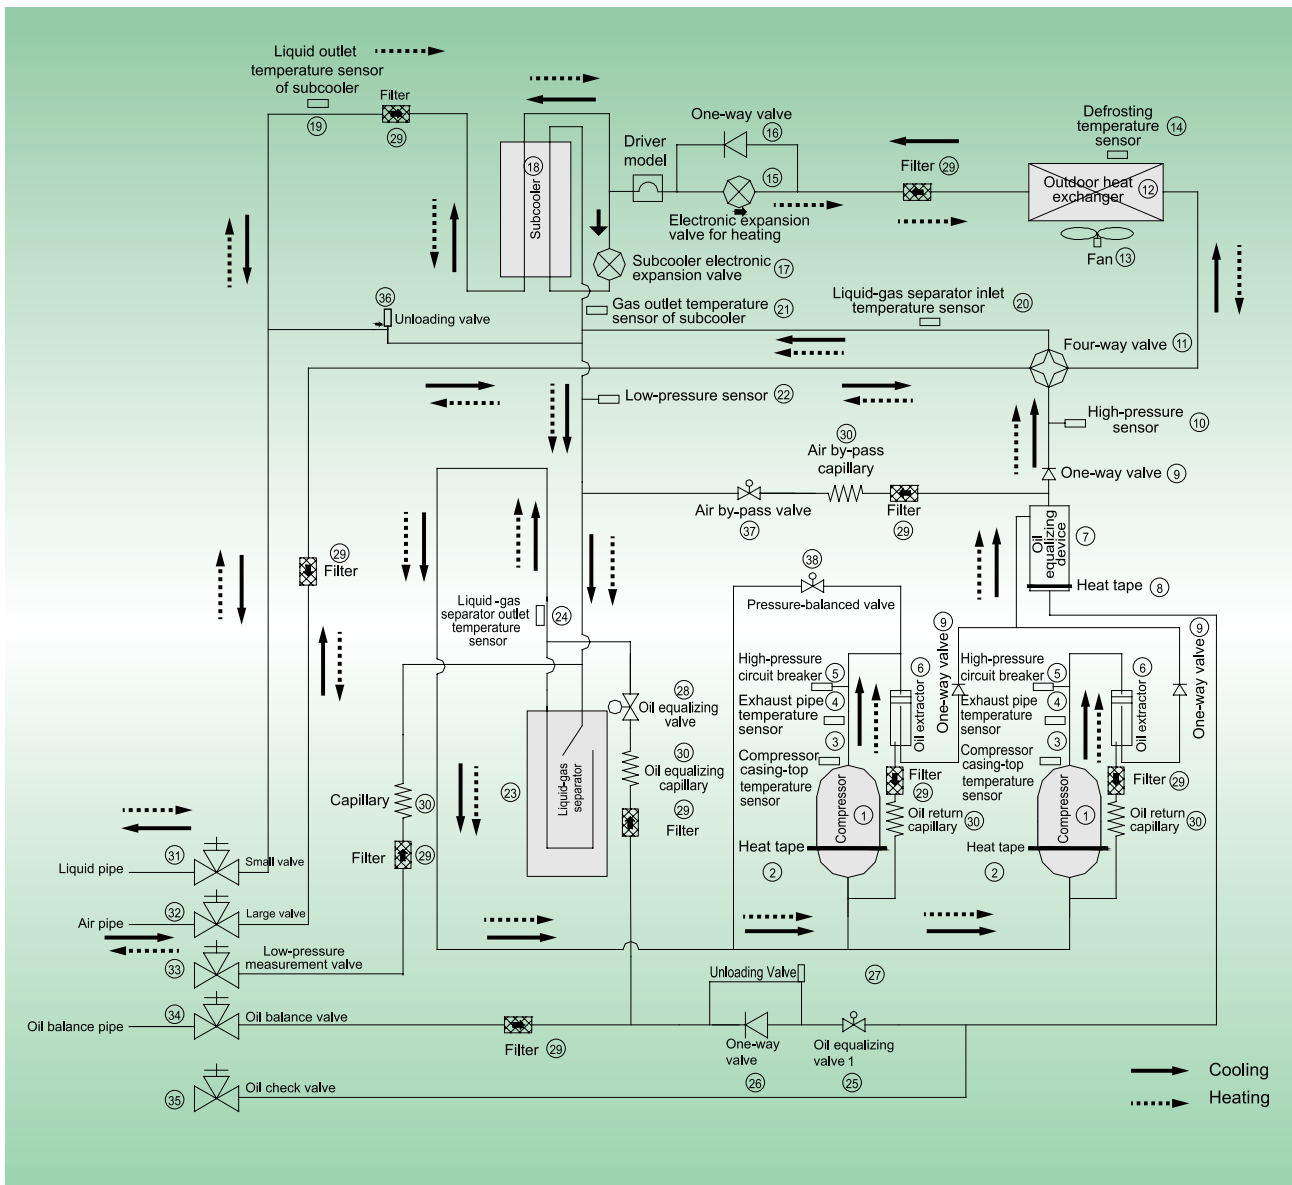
Liquid outlet temperature sensor of subcooler
Filter
19 29
Subcooler 18
Driver model
One-way valve 16
15
Electronic expansion valve for heating
Filter 29
Defrosting temperature sensor 14
Outdoor heat exchanger 12
Fan 13
Subcooler electronic expansion valve 17
Gas outlet temperature sensor of subcooler 21
Liquid-gas separator inlet temperature sensor 20
36 Unloading valve
Four-way valve 11
Low-pressure sensor 22
High-pressure sensor 10
30 Air by-pass capillary
One-way valve 9
Air by-pass valve 37
Filter 29
Oil equalizing device 7
Heat tape 8
29 Filter
38 Pressure-balanced valve
Liquid-gas separator outlet temperature sensor 24
9 One-way valve
9 One-way valve
High-pressure circuit breaker 5
Exhaust pipe temperature sensor 4
3
Compressor casing-top temperature sensor
6 Oil extractor
High-pressure circuit breaker 5
Exhaust pipe temperature sensor 4
3
Compressor casing-top temperature sensor
6 Oil extractor
28 Oil equalizing valve
30 Oil equalizing capillary
29 Filter
Liquid-gas separator
23
Capillary 30
Filter 29
Filter 29
Oil return capillary 30
Compressor 1
Heat tape 2
Filter 29
Oil return capillary 30
Compressor 1
Heat tape 2
Liquid pipe 31 Small valve
Air pipe 32 Large valve
33 Low-pressure measurement valve
Unloading Valve 27
Oil balance pipe 34 Oil balance valve
Filter 29
One-way valve 26
Oil equalizing valve 1 25
35 Oil check valve
Cooling
Heating